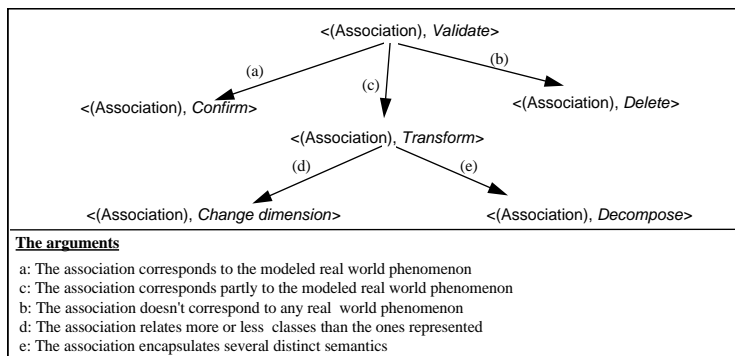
<(Association), *Validate*>

(a)

(b)

(c)

<(Association), *Confirm*>

<(Association), *Delete*>

<(Association), *Transform*>

(d)

(e)

<(Association), *Change dimension*>

<(Association), *Decompose*>

**The arguments**

a: The association corresponds to the modeled real world phenomenon
c: The association corresponds partly to the modeled real world phenomenon
b: The association doesn't correspond to any real world phenomenon
d: The association relates more or less classes than the ones represented
e: The association encapsulates several distinct semantics